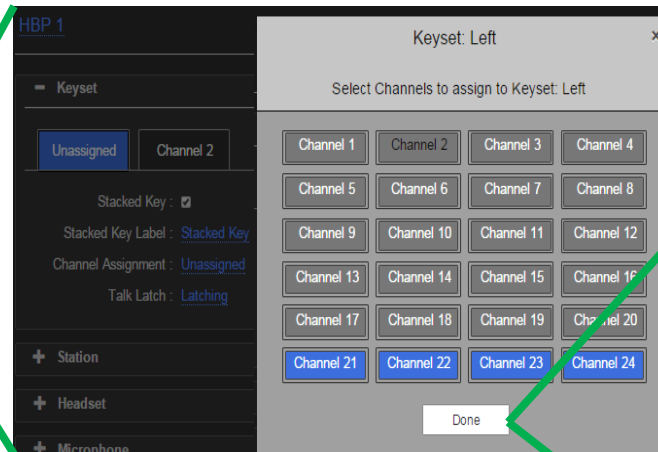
HBP 1

− Keyset

Unassigned

Channel 2

Stacked Key : ☑

Stacked Key Label : Stacked Key

Channel Assignment : Unassigned

Talk Latch : Latching

+ Station

+ Headset

+ Microphone

Keyset: Left

×

Select Channels to assign to Keyset: Left

| Channel 1 | Channel 2 | Channel 3 | Channel 4 |
|---|---|---|---|
| Channel 5 | Channel 6 | Channel 7 | Channel 8 |
| Channel 9 | Channel 10 | Channel 11 | Channel 12 |
| Channel 13 | Channel 14 | Channel 15 | Channel 16 |
| Channel 17 | Channel 18 | Channel 19 | Channel 20 |
| Channel 21 | Channel 22 | Channel 23 | Channel 24 |

Done